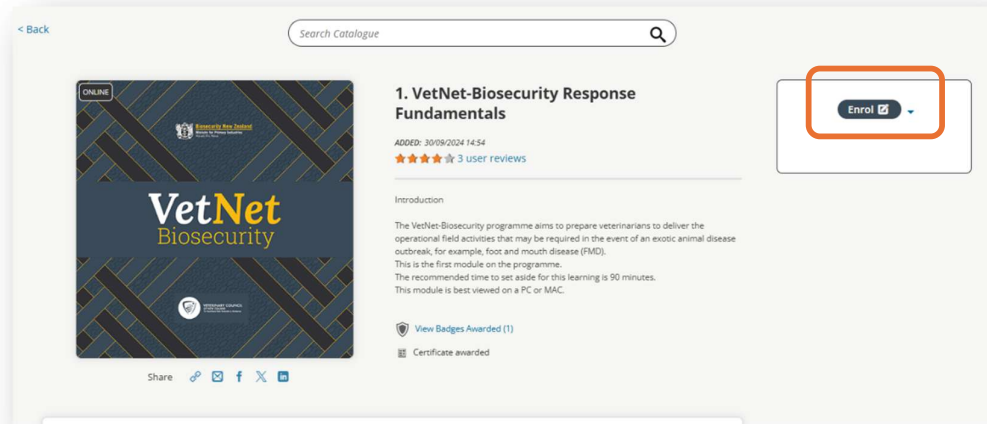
< Back

Search Catalogue

ONLINE

Biosecurity New Zealand
Ministry for Primary Industries

VetNet
Biosecurity

VETERINARY COUNCIL OF NEW ZEALAND

Share

1. VetNet-Biosecurity Response Fundamentals

ADDED: 30/09/2024 14:54

3 user reviews

Introduction

The VetNet-Biosecurity programme aims to prepare veterinarians to deliver the operational field activities that may be required in the event of an exotic animal disease outbreak, for example, foot and mouth disease (FMD).
This is the first module on the programme.
The recommended time to set aside for this learning is 90 minutes.
This module is best viewed on a PC or MAC.

View Badges Awarded (1)

Certificate awarded

Enrol